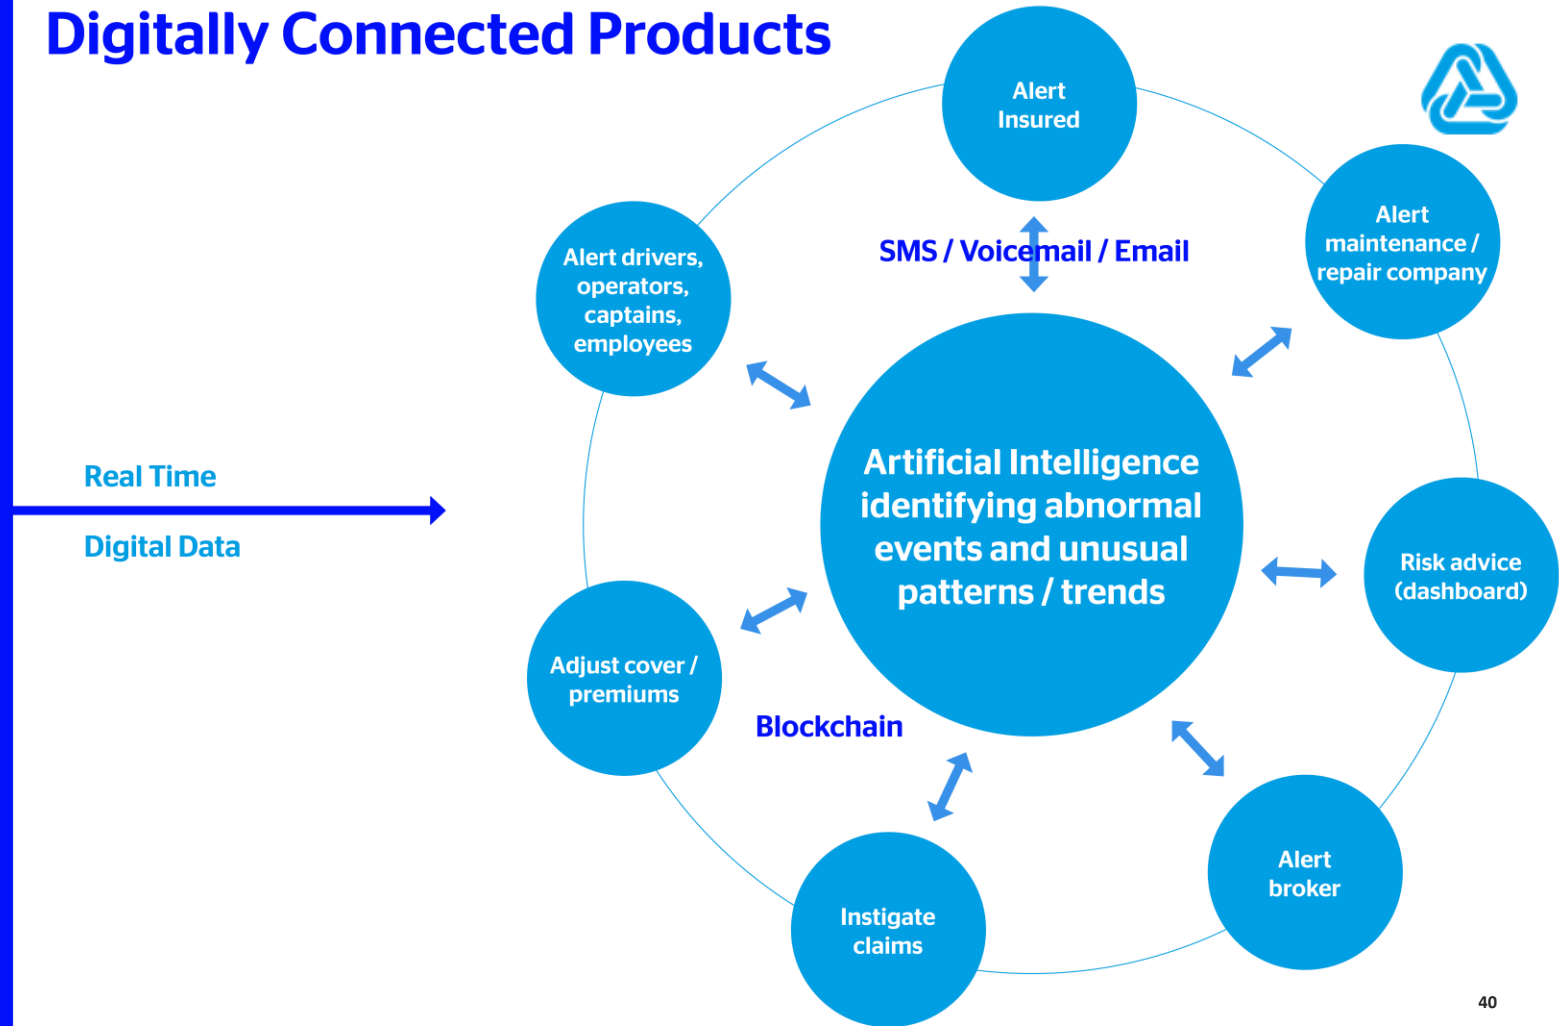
Digitally Connected Products

Real Time

Digital Data

Alert Insured

SMS / Voicemail / Email

Alert maintenance / repair company

Alert drivers, operators, captains, employees

Artificial Intelligence identifying abnormal events and unusual patterns / trends

Risk advice (dashboard)

Adjust cover / premiums

Blockchain

Alert broker

Instigate claims

40